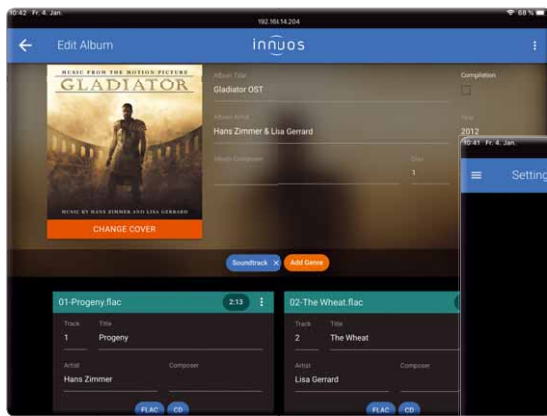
10:42 Fr. 4. Jan.
192.168.14.204
68 %
Edit Album
innuos
MUSIC FROM THE MOTION PICTURE
GLADIATOR
MUSIC BY HANS ZIMMER AND LISA GERRARD
CHANGE COVER
Album Title
Gladiator OST
Album Artist
Hans Zimmer & Lisa Gerrard
Album Composer
Disc
1
Compilation
Year
2012
10:41 Fr. 4. Jan.
Settin
Soundtrack ×
Add Genre
01-Progeny.flac
2:13
Track
1
Title
Progeny
Artist
Hans Zimmer
Composer
FLAC
CD
02-The Wheat.flac
Track
2
Title
The Wheat
Artist
Lisa Gerrard
Composer
FLAC
CD